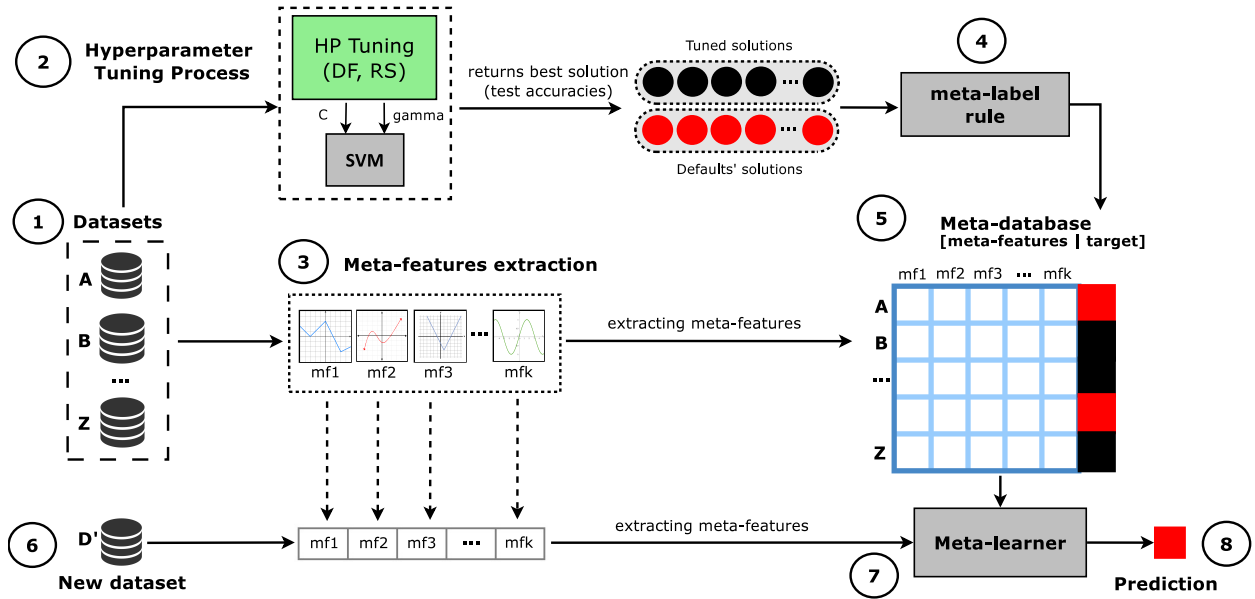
2 Hyperparameter Tuning Process

HP Tuning (DF, RS)

C

gamma

SVM

returns best solution (test accuracies)

Tuned solutions

...

...

Defaults' solutions

4

meta-label rule

1 Datasets

A

B

...

Z

3 Meta-features extraction

mf1 mf2 mf3 ... mfk

extracting meta-features

5 Meta-database [meta-features | target]

mf1 mf2 mf3 ... mfk

A

B

...

Z

6 D' New dataset

mf1 mf2 mf3 ... mfk

extracting meta-features

Meta-learner

7

8 Prediction